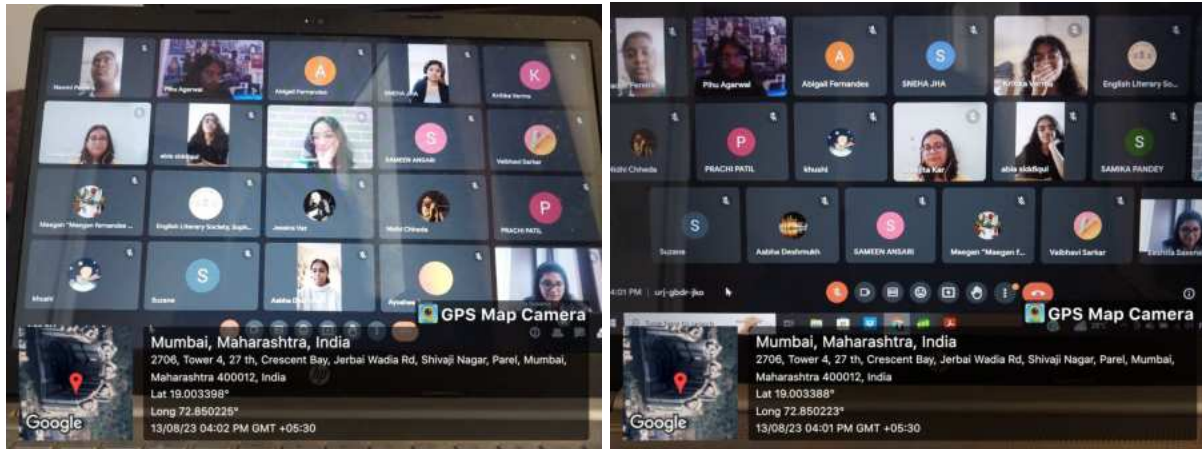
Navoni Pereira
Pihu Agarwal
A
Abigail Fernandes
SNEHA JHA
K
Kritika Verma
alsia siddiqui
S
SAMEEN ANSARI
Vaibhavi Sarkar
Meegan "Meegan fernandes ...
English Literary Society, Soph...
Jessica Haz
Nidhi Chhede
P
PRACHI PATIL
khushi
S
Suzane
Aabha Deshmukh
Ayushee
GPS Map Camera
Google
Mumbai, Maharashtra, India
2706, Tower 4, 27 th, Crescent Bay, Jerbai Wadia Rd, Shivaji Nagar, Parel, Mumbai, Maharashtra 400012, India
Lat 19.003398°
Long 72.850225°
13/08/23 04:02 PM GMT +05:30

Pihu Agarwal
A
Abigail Fernandes
S
SNEHA JHA
Kritika Verma
English Literary So...
Nidhi Chhede
P
PRACHI PATIL
khushi
abia siddiqui
S
SAMIKA PANDEY
S
Suzane
Aabha Deshmukh
S
SAMEEN ANSARI
Meegan "Meegan f...
Vaibhavi Sarkar
04:01 PM | urj-gbdr-jko
GPS Map Camera
Google
Mumbai, Maharashtra, India
2706, Tower 4, 27 th, Crescent Bay, Jerbai Wadia Rd, Shivaji Nagar, Parel, Mumbai, Maharashtra 400012, India
Lat 19.003388°
Long 72.850223°
13/08/23 04:01 PM GMT +05:30